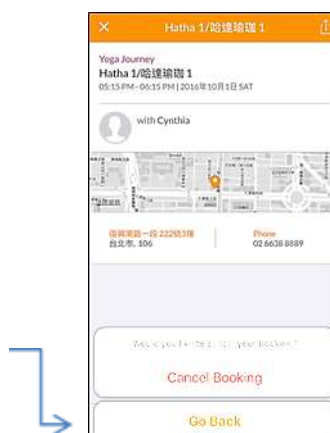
×

Hatha 1/哈達瑜珈 1

Yoga Journey

Hatha 1/哈達瑜珈 1

05:15 PM - 06:15 PM | 2016年10月1日 SAT

with Cynthia

復興南路一段 222號3樓
台北市, 106

Phone
02 6638 8889

Would you like to cancel your booking?

Cancel Booking

Go Back